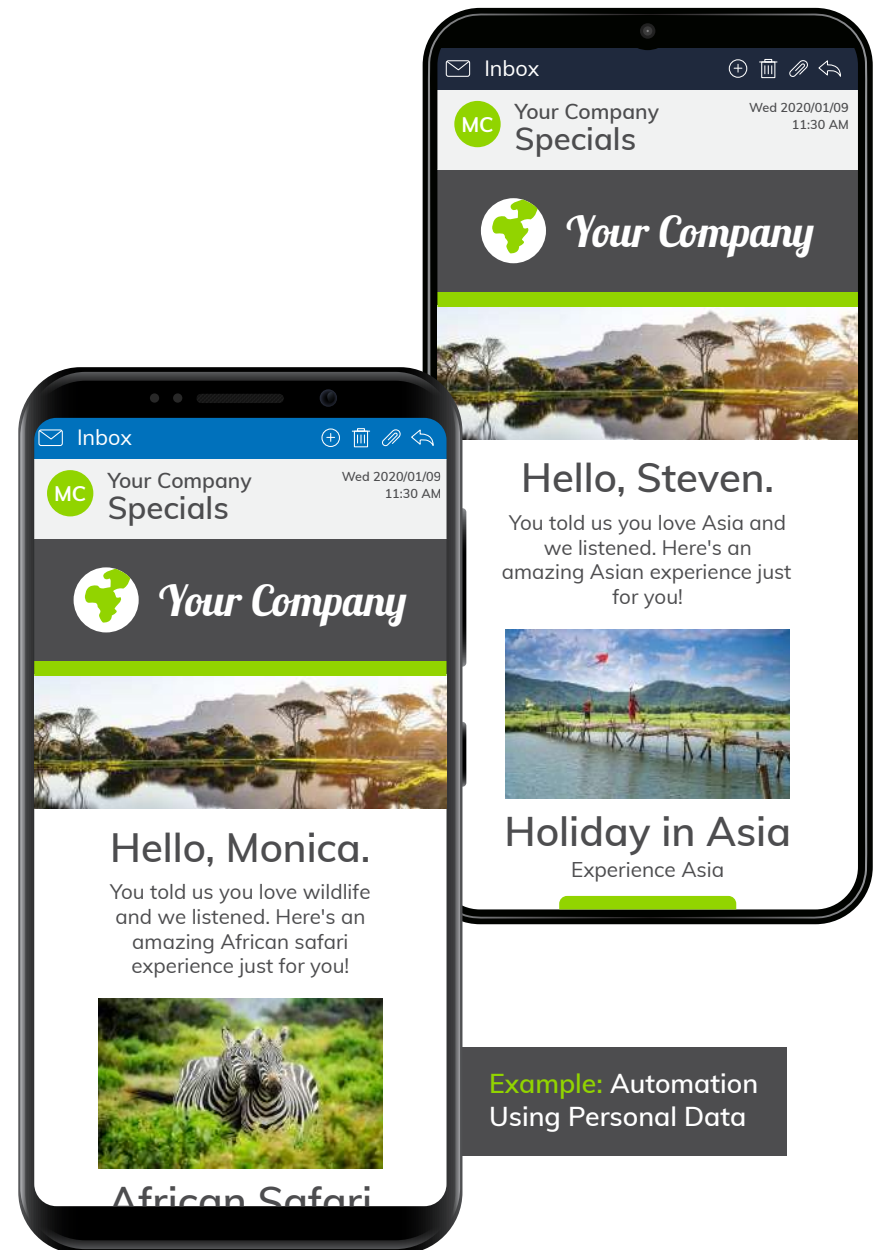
Inbox

MC Your Company Specials

Wed 2020/01/09 11:30 AM

Your Company

Hello, Steven.

You told us you love Asia and we listened. Here's an amazing Asian experience just for you!

Holiday in Asia

Experience Asia

Inbox

MC Your Company Specials

Wed 2020/01/09 11:30 AM

Your Company

Hello, Monica.

You told us you love wildlife and we listened. Here's an amazing African safari experience just for you!

African Safari

Example: Automation Using Personal Data